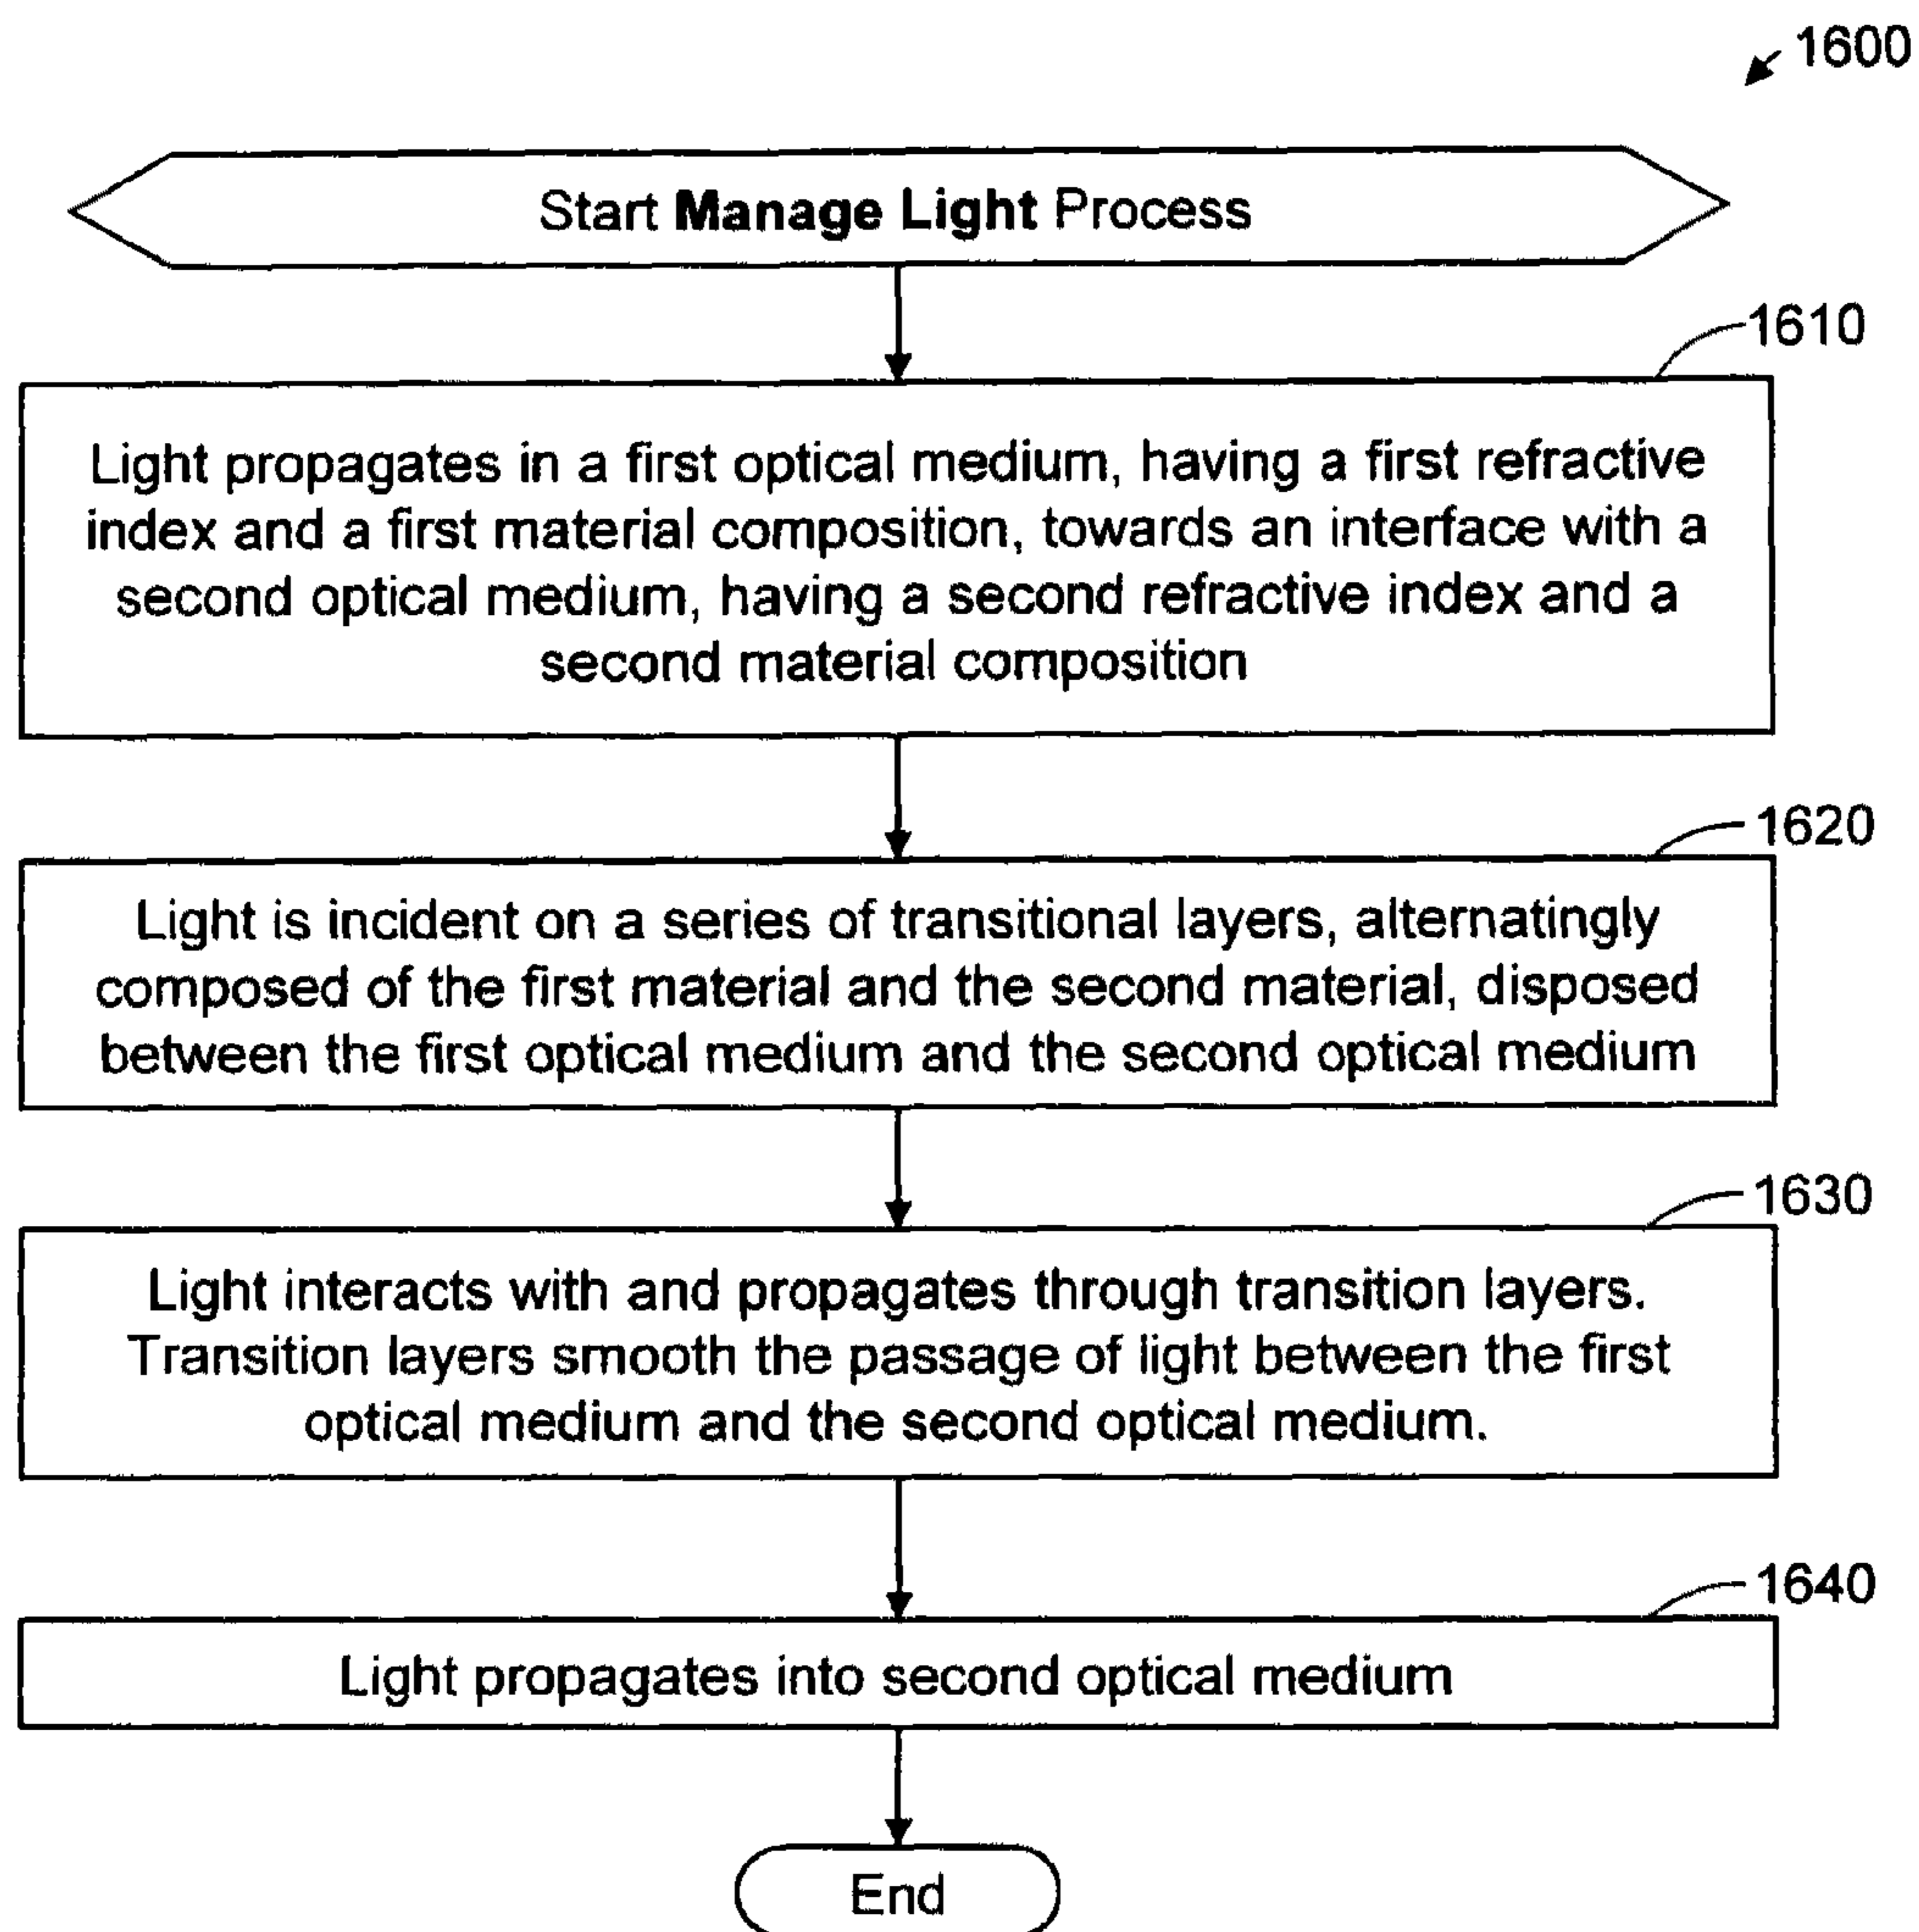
1600

Start **Manage Light** Process

1610

Light propagates in a first optical medium, having a first refractive index and a first material composition, towards an interface with a second optical medium, having a second refractive index and a second material composition

1620

Light is incident on a series of transitional layers, alternatingly composed of the first material and the second material, disposed between the first optical medium and the second optical medium

1630

Light interacts with and propagates through transition layers. Transition layers smooth the passage of light between the first optical medium and the second optical medium.

1640

Light propagates into second optical medium

End